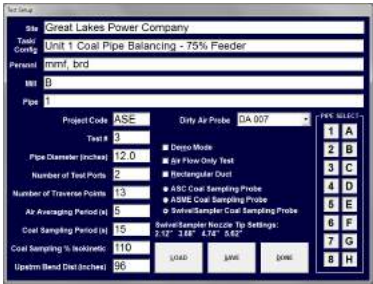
Test Setup

Site Great Lakes Power Company
Task/Config Unit 1 Coal Pipe Balancing - 75% Feeder
Personl mmf, brd
Mill B
Pipe 1

Project Code ASE
Test # 3
Pipe Diameter (inches) 12.0
Number of Test Ports 2
Number of Traverse Points 13
Air Averaging Period (s) 5
Coal Sampling Period (s) 15
Coal Sampling % Isokinetic 110
Upstrm Bend Dist (inches) 96

Dirty Air Probe DA 007

Demo Mode
Air Flow Only Test
Rectangular Duct
ASC Coal Sampling Probe
ASME Coal Sampling Probe
Swivel Sampler Coal Sampling Probe

Swivel Sampler Nozzle Tip Settings:
2.12" 3.88" 4.74" 5.62"

LOAD SAVE DONE

PIPE SELECT
1 A
2 B
3 C
4 D
5 E
6 F
7 G
8 H